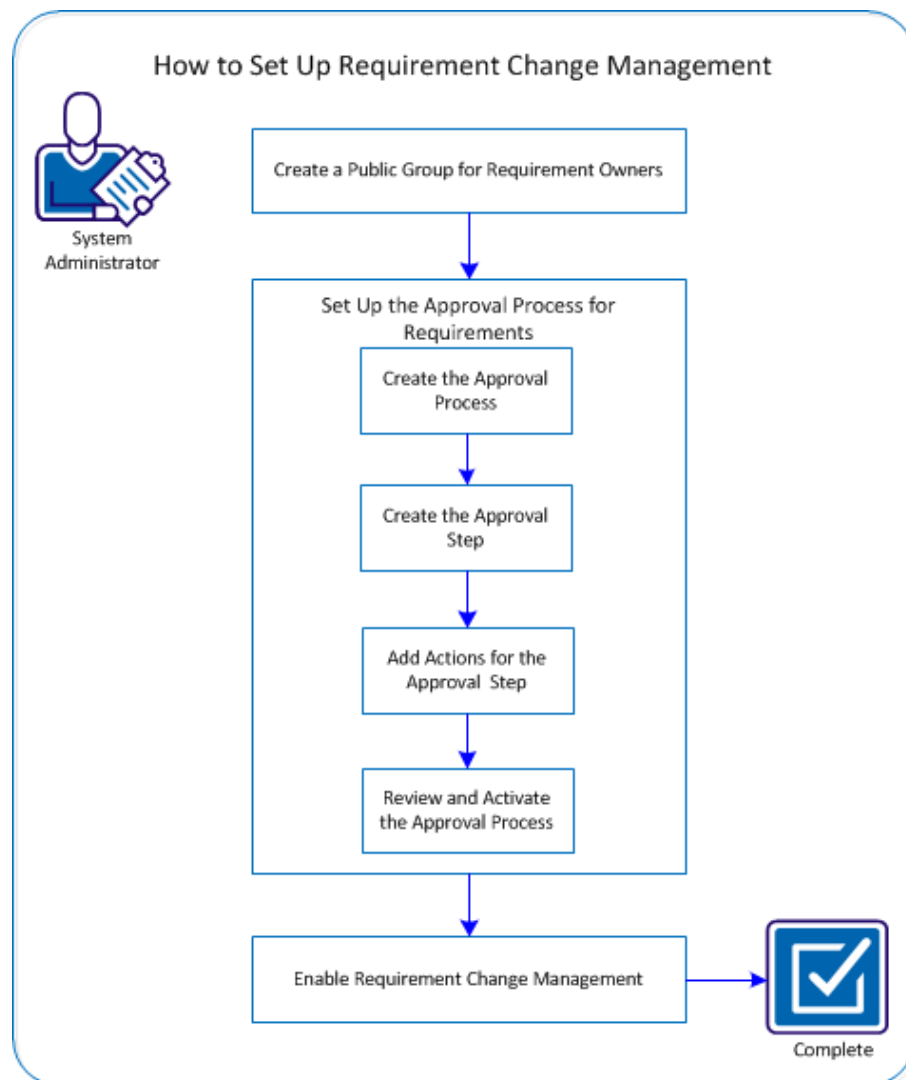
How to Set Up Requirement Change Management

System Administrator

Create a Public Group for Requirement Owners

Set Up the Approval Process for Requirements

Create the Approval Process

Create the Approval Step

Add Actions for the Approval Step

Review and Activate the Approval Process

Enable Requirement Change Management

Complete